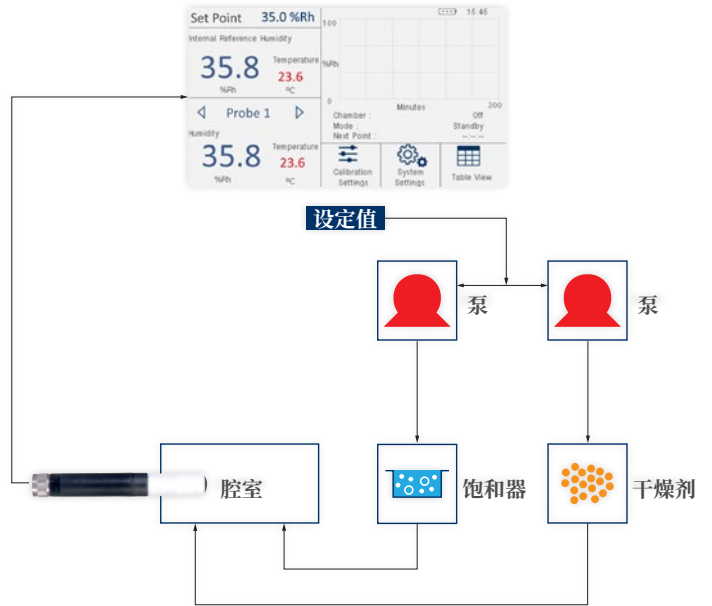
Set Point 35.0 %Rh

15:45

Internal Reference Humidity

35.8

%Rh

Temperature

23.6

°C

100

%Rh

0

Minutes

200

◁ Probe 1 ▷

Humidity

35.8

%Rh

Temperature

23.6

°C

Chamber : Off

Mode : Standby

Next Point : --:--

Calibration Settings

System Settings

Table View

设定值

泵

泵

腔室

饱和器

干燥剂